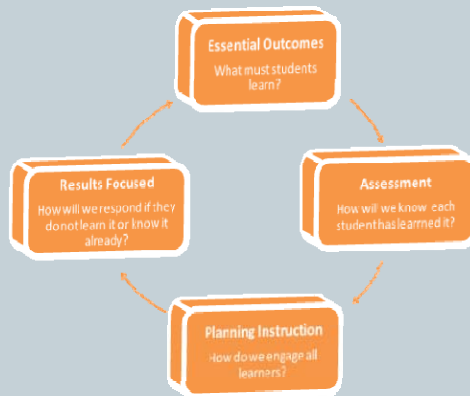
Essential Outcomes
What must students learn?

Assessment
How will we know each student has learned it?

Planning Instruction
How do we engage all learners?

Results Focused
How will we respond if they do not learn it or know it already?